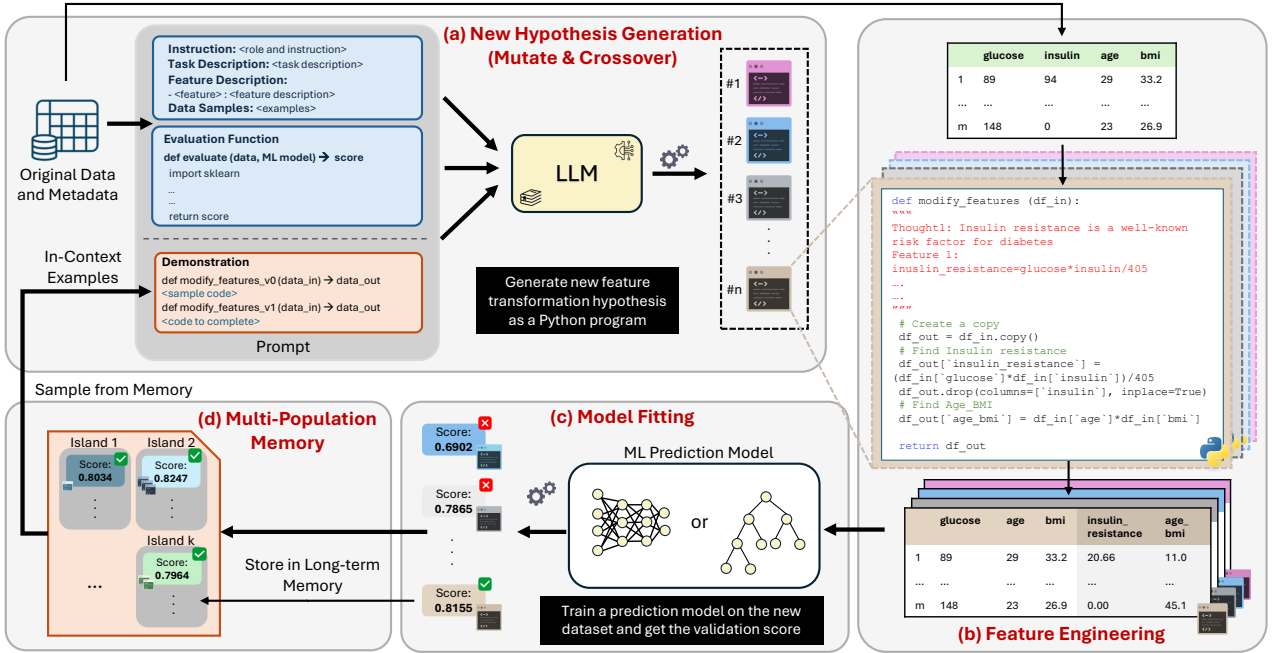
(a) New Hypothesis Generation (Mutate & Crossover)

Original Data and Metadata

Instruction: <role and instruction>
Task Description: <task description>
Feature Description:
- <feature> : <feature description>
Data Samples: <examples>

Evaluation Function
def evaluate (data, ML model) → score
import sklearn
...
...
return score

In-Context Examples

Demonstration
def modify_features_v0(data_in) → data_out
<sample code>
def modify_features_v1(data_in) → data_out
<code to complete>

Prompt

LLM

Generate new feature transformation hypothesis as a Python program

#1
#2
#3
#n

| | glucose | insulin | age | bmi |
|---|---|---|---|---|
| 1 | 89 | 94 | 29 | 33.2 |
| ... | ... | ... | ... | ... |
| m | 148 | 0 | 23 | 26.9 |

def modify_features (df_in):
"""
Thought1: Insulin resistance is a well-known risk factor for diabetes
Feature 1:
inuslin_resistance=glucose*insulin/405
….
….
"""
# Create a copy
df_out = df_in.copy()
# Find Insulin resistance
df_out[`insulin_resistance`] = (df_in[`glucose`]*df_in[`insulin`])/405
df_out.drop(columns=[`insulin`], inplace=True)
# Find Age_BMI
df_out[`age_bmi`] = df_in[`age`]*df_in[`bmi`]

return df_out

Sample from Memory

(d) Multi-Population Memory

Island 1
Score: 0.8034
Island 2
Score: 0.8247
Island k
Score: 0.7964
...

Store in Long-term Memory

(c) Model Fitting

Score: 0.6902
Score: 0.7865
Score: 0.8155

ML Prediction Model
or

Train a prediction model on the new dataset and get the validation score

| | glucose | age | bmi | insulin_ resistance | age_ bmi |
|---|---|---|---|---|---|
| 1 | 89 | 29 | 33.2 | 20.66 | 11.0 |
| ... | ... | ... | ... | ... | ... |
| m | 148 | 23 | 26.9 | 0.00 | 45.1 |

(b) Feature Engineering